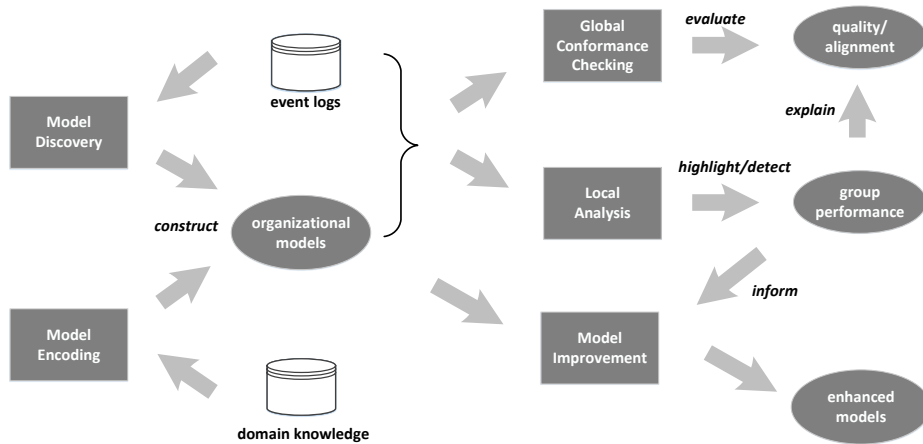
Global Conformance Checking

evaluate

quality/ alignment

event logs

Model Discovery

explain

highlight/detect

Local Analysis

group performance

construct

organizational models

inform

Model Encoding

Model Improvement

enhanced models

domain knowledge